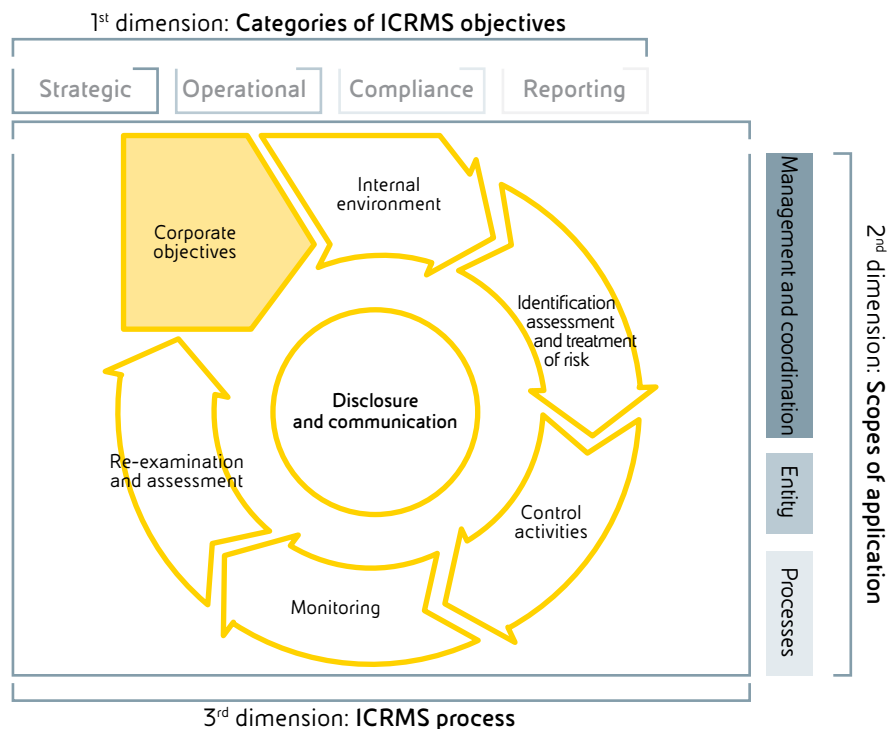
1st dimension: Categories of ICRMS objectives

Strategic
Operational
Compliance
Reporting

Corporate objectives

Internal environment

Identification assessment and treatment of risk

Control activities

Monitoring

Re-examination and assessment

Disclosure and communication

Management and coordination
Entity
Processes

2nd dimension: Scopes of application

3rd dimension: ICRMS process